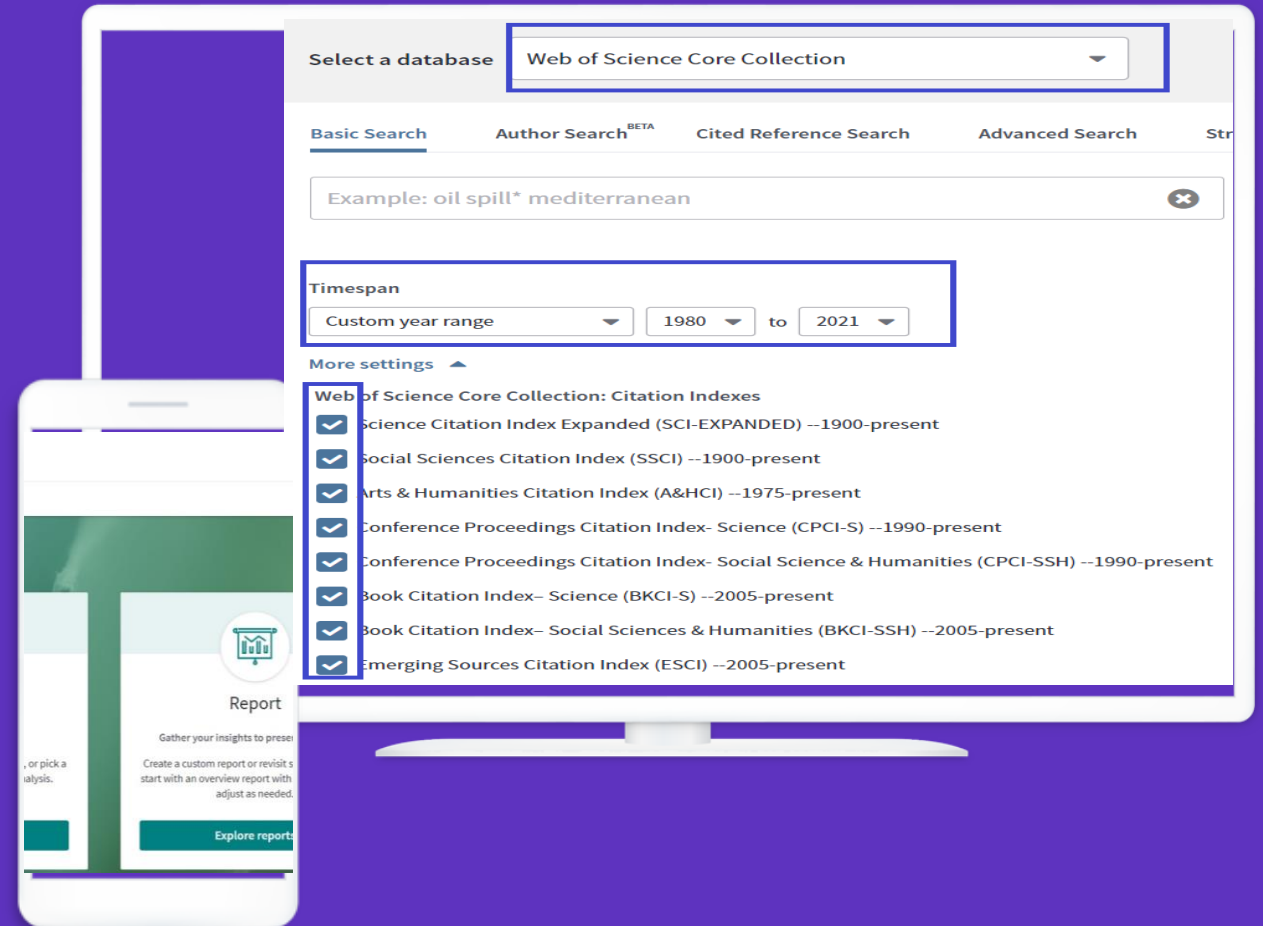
Select a database

Web of Science Core Collection

Basic Search

Author Search$^{BETA}$

Cited Reference Search

Advanced Search

Str

Example: oil spill* mediterranean

Timespan

Custom year range

1980

to

2021

More settings

Web of Science Core Collection: Citation Indexes

Science Citation Index Expanded (SCI-EXPANDED) --1900-present

Social Sciences Citation Index (SSCI) --1900-present

Arts & Humanities Citation Index (A&HCI) --1975-present

Conference Proceedings Citation Index- Science (CPCI-S) --1990-present

Conference Proceedings Citation Index- Social Science & Humanities (CPCI-SSH) --1990-present

Book Citation Index– Science (BKCI-S) --2005-present

Book Citation Index– Social Sciences & Humanities (BKCI-SSH) --2005-present

Emerging Sources Citation Index (ESCI) --2005-present

Report

Gather your insights to prese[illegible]

, or pick a
alysis.

Create a custom report or revisit s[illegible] start with an overview report with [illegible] adjust as needed.

Explore reports